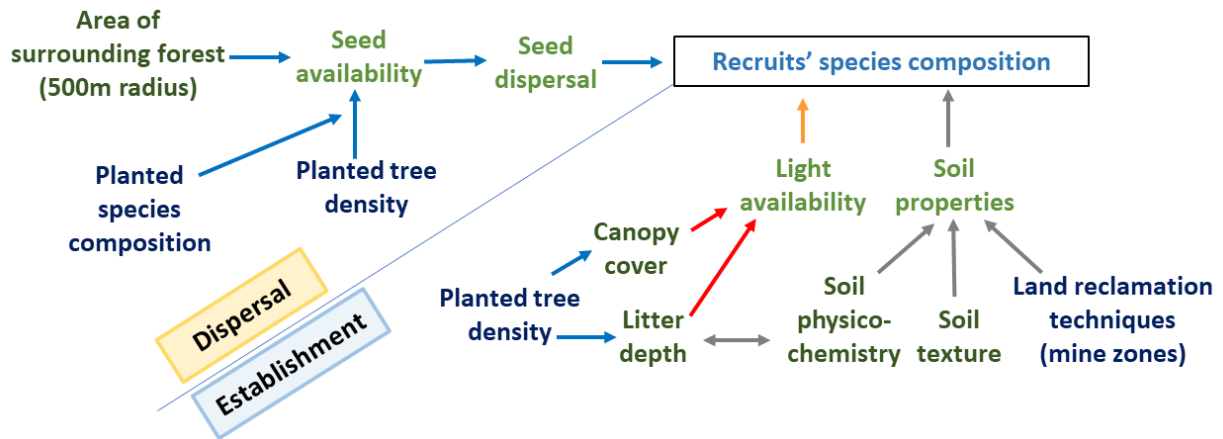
Area of surrounding forest (500m radius)

Seed availability

Seed dispersal

Recruits' species composition

Planted species composition

Planted tree density

Light availability

Soil properties

Canopy cover

Planted tree density

Litter depth

Soil physico-chemistry

Soil texture

Land reclamation techniques (mine zones)

Dispersal

Establishment